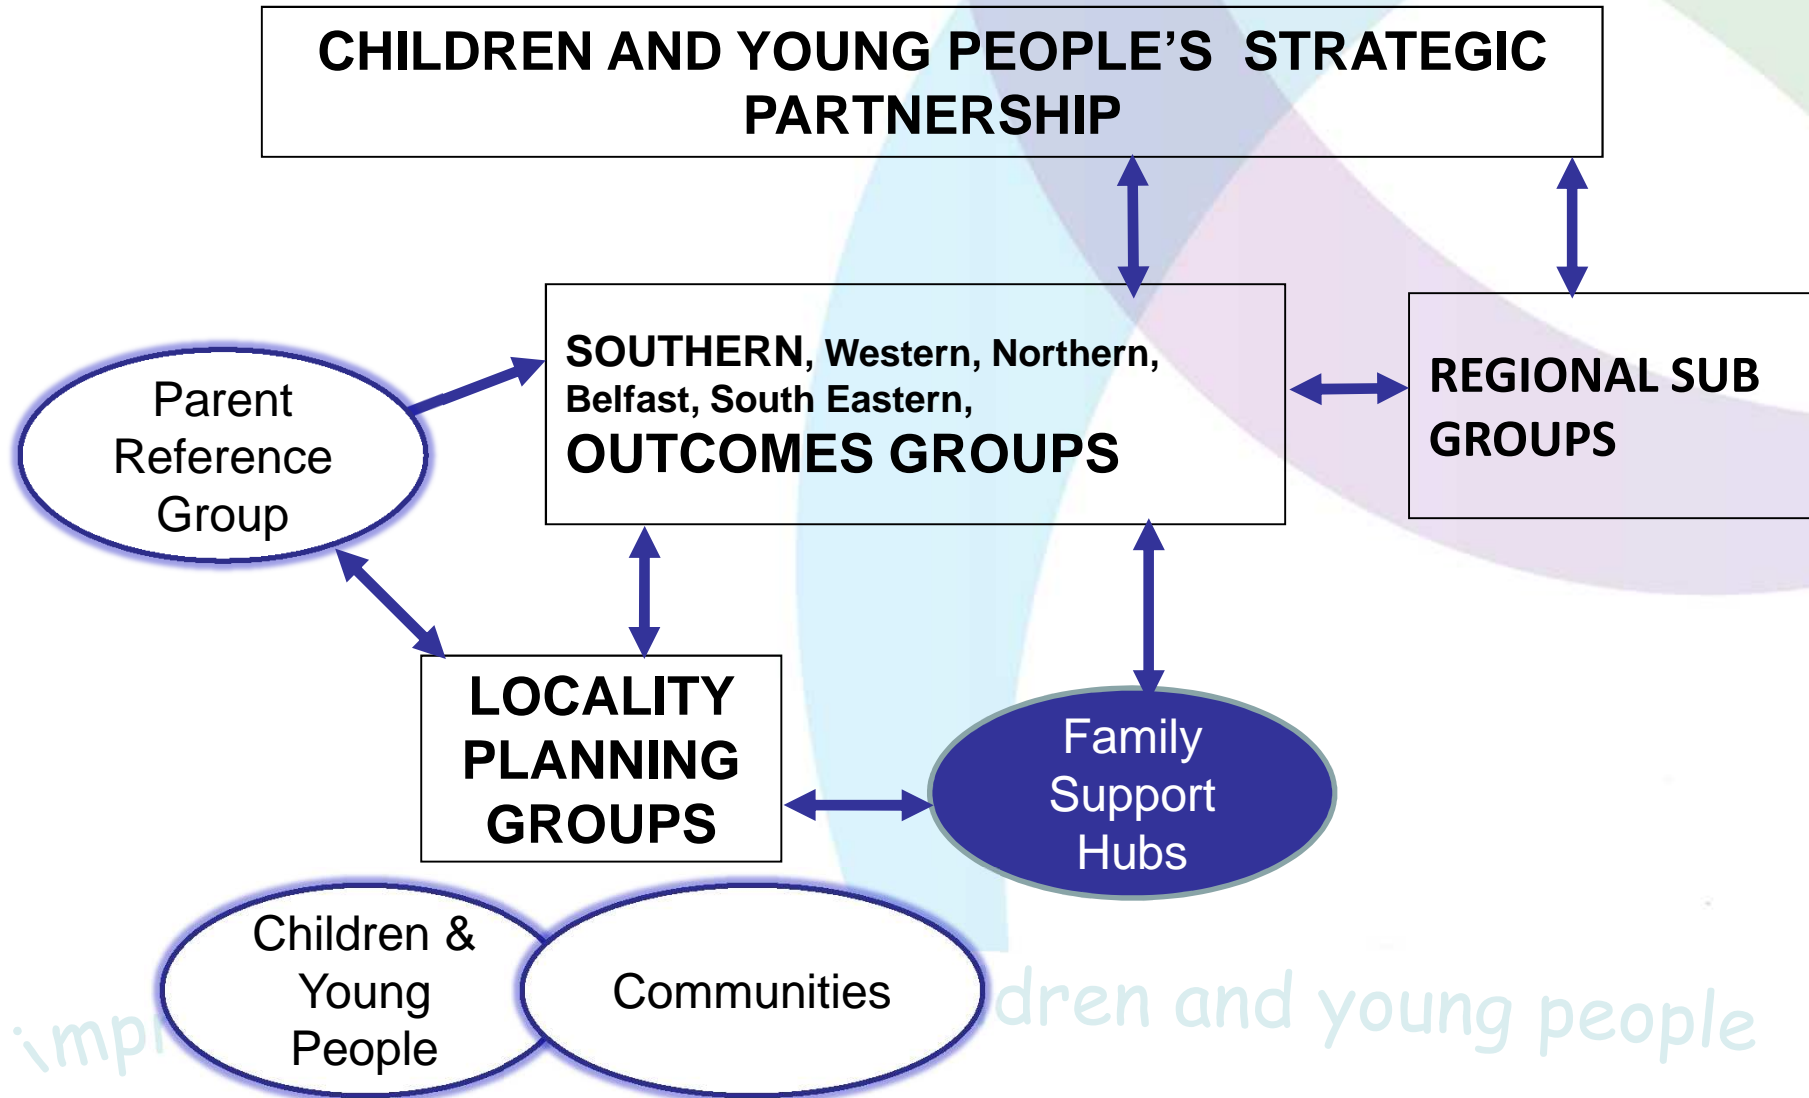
CHILDREN AND YOUNG PEOPLE'S STRATEGIC PARTNERSHIP

SOUTHERN, Western, Northern, Belfast, South Eastern,
OUTCOMES GROUPS

REGIONAL SUB GROUPS

Parent Reference Group

LOCALITY PLANNING GROUPS

Family Support Hubs

Children & Young People

Communities

impr

dren and young people